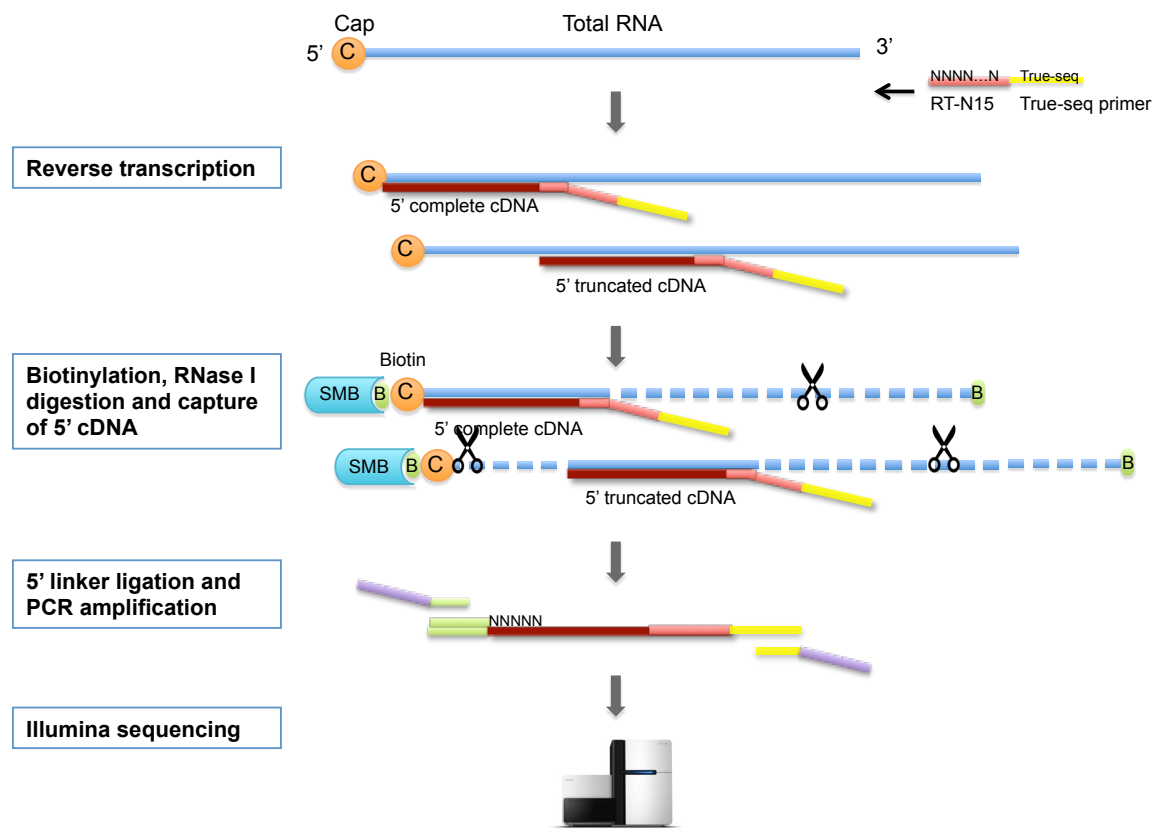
Cap

Total RNA

5'

C

3'

NNNN…N

True-seq

RT-N15

True-seq primer

Reverse transcription

C

5' complete cDNA

C

5' truncated cDNA

Biotin

Biotinylation, RNase I digestion and capture of 5' cDNA

SMB

B

C

B

5' complete cDNA

SMB

B

C

B

5' truncated cDNA

5' linker ligation and PCR amplification

NNNNN

Illumina sequencing